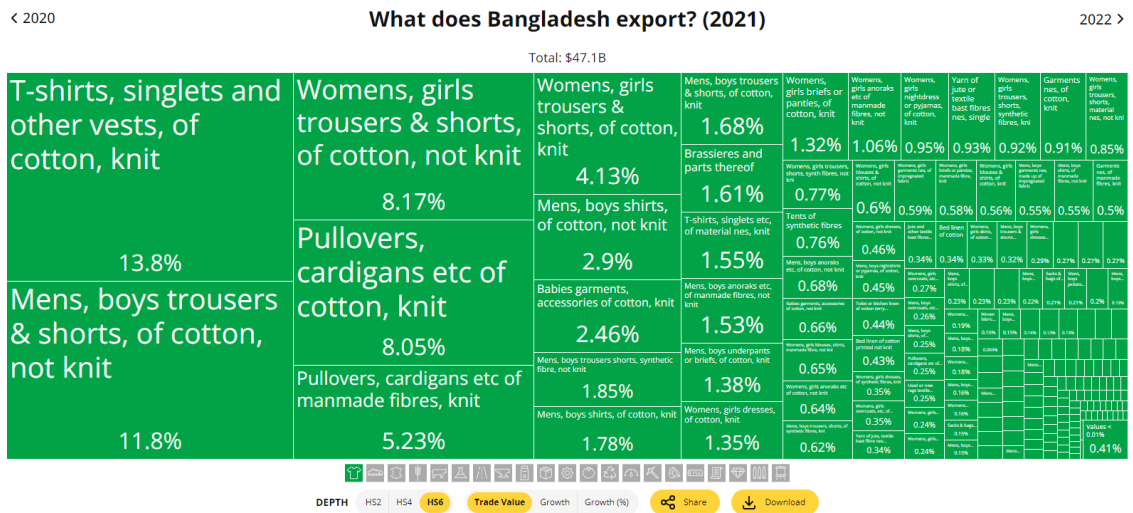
< 2020

What does Bangladesh export? (2021)

2022 >

Total: $47.1B

T-shirts, singlets and other vests, of cotton, knit
13.8%

Mens, boys trousers & shorts, of cotton, not knit
11.8%

Womens, girls trousers & shorts, of cotton, not knit
8.17%

Pullovers, cardigans etc of cotton, knit
8.05%

Pullovers, cardigans etc of manmade fibres, knit
5.23%

Womens, girls trousers & shorts, of cotton, knit
4.13%

Mens, boys shirts, of cotton, not knit
2.9%

Babies garments, accessories of cotton, knit
2.46%

Mens, boys trousers shorts, synthetic fibre, not knit
1.85%

Mens, boys shirts, of cotton, knit
1.78%

Mens, boys trousers & shorts, of cotton, knit
1.68%

Brassieres and parts thereof
1.61%

T-shirts, singlets etc, of material nes, knit
1.55%

Mens, boys anoraks etc, of manmade fibres, not knit
1.53%

Mens, boys underpants or briefs, of cotton, knit
1.38%

Womens, girls dresses, of cotton, knit
1.35%

Womens, girls briefs or panties, of cotton, knit
1.32%

Womens, girls trousers, shorts, synth fibres, not knit
0.77%

Tents of synthetic fibres
0.76%

Mens, boys anoraks etc, of cotton, not knit
0.68%

Babies garments, accessories of synth fibres, not knit
0.66%

Womens, girls blouses, shirts, manmade fibres, not knit
0.65%

Womens, girls anoraks etc of cotton, not knit
0.64%

Mens, boys trousers, shorts, of synthetic fibres, knit
0.62%

Womens, girls anoraks etc of manmade fibres, not knit
1.06%

Womens, girls nightdress or pyjamas, of cotton, knit
0.95%

Yarn of jute or textile bast fibres nes, single
0.93%

Womens, girls trousers, shorts, synthetic fibres, knit
0.92%

Garments nes, of cotton, knit
0.91%

Womens, girls trousers, shorts, material nes, not knit
0.85%

Womens, girls blouses & shirts, of cotton, not knit
0.6%

0.59%

0.58%

0.56%

0.55%

0.55%

0.5%

Womens, girls dresses, of cotton, not knit
0.46%

0.34%

Bed linen of cotton
0.34%

0.33%

0.32%

0.29%

0.27%

0.27%

0.27%

0.45%

0.27%

Toilet or kitchen linen of cotton terry
0.44%

Bed linen of cotton printed not knit
0.43%

Womens, girls dresses, of synthetic fibres, knit
0.35%

Womens, girls overcoats, etc, of cotton
0.35%

Yarn of jute, textile bast fibres nes
0.34%

0.26%

0.25%

0.25%

0.25%

0.24%

0.24%

0.23%

0.23%

0.22%

0.22%

0.2%

0.19%

0.18%

0.18%

0.18%

0.16%

0.15%

0.15%

Values < 0.01%
0.41%

DEPTH HS2 HS4 HS6 Trade Value Growth Growth (%) Share Download